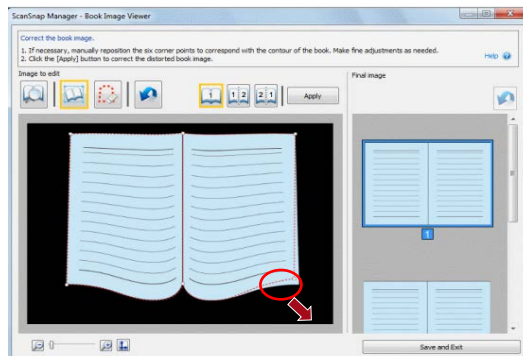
ScanSnap Manager - Book Image Viewer

Correct the book image.
1. If necessary, manually reposition the six corner points to correspond with the contour of the book. Make fine adjustments as needed.
2. Click the [Apply] button to correct the distorted book image.

Help

Image to edit

1

1 2

2 1

Apply

Final image

1

Save and Exit